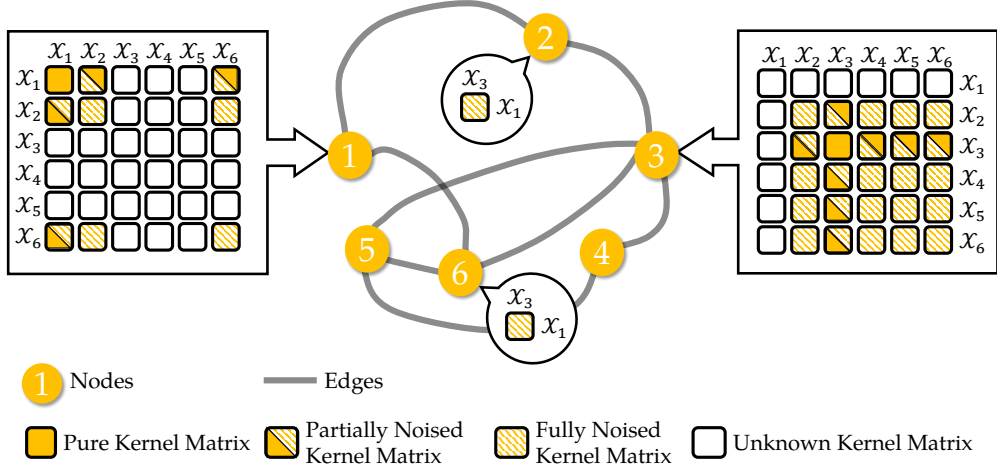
$x_1$ $x_2$ $x_3$ $x_4$ $x_5$ $x_6$

$x_1$
$x_2$
$x_3$
$x_4$
$x_5$
$x_6$

2

$x_3$
$x_1$

1

3

$x_1$ $x_2$ $x_3$ $x_4$ $x_5$ $x_6$

$x_1$
$x_2$
$x_3$
$x_4$
$x_5$
$x_6$

5

6

4

$x_3$
$x_1$

1 Nodes

Edges

Pure Kernel Matrix

Partially Noised Kernel Matrix

Fully Noised Kernel Matrix

Unknown Kernel Matrix